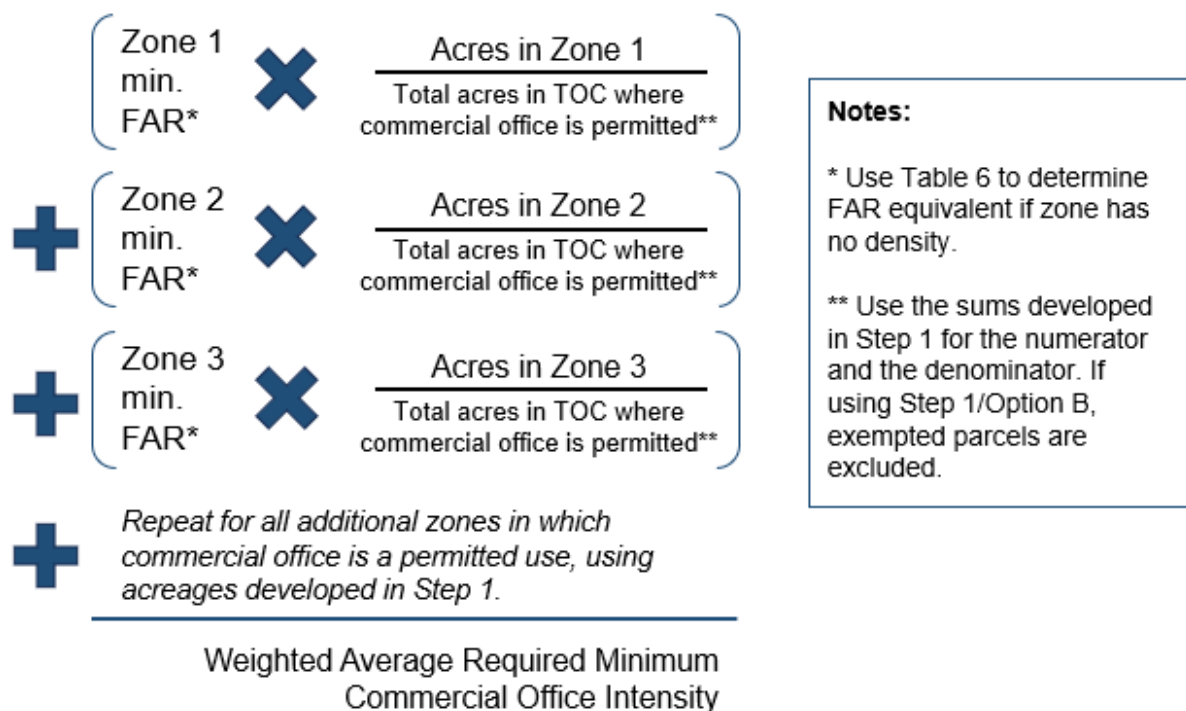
Zone 1 min. FAR* $\times$ $\frac{\text{Acres in Zone 1}}{\text{Total acres in TOC where commercial office is permitted**}}$

$+$ Zone 2 min. FAR* $\times$ $\frac{\text{Acres in Zone 2}}{\text{Total acres in TOC where commercial office is permitted**}}$

$+$ Zone 3 min. FAR* $\times$ $\frac{\text{Acres in Zone 3}}{\text{Total acres in TOC where commercial office is permitted**}}$

$+$ *Repeat for all additional zones in which commercial office is a permitted use, using acreages developed in Step 1.*

Weighted Average Required Minimum Commercial Office Intensity

**Notes:**

* Use Table 6 to determine FAR equivalent if zone has no density.

** Use the sums developed in Step 1 for the numerator and the denominator. If using Step 1/Option B, exempted parcels are excluded.